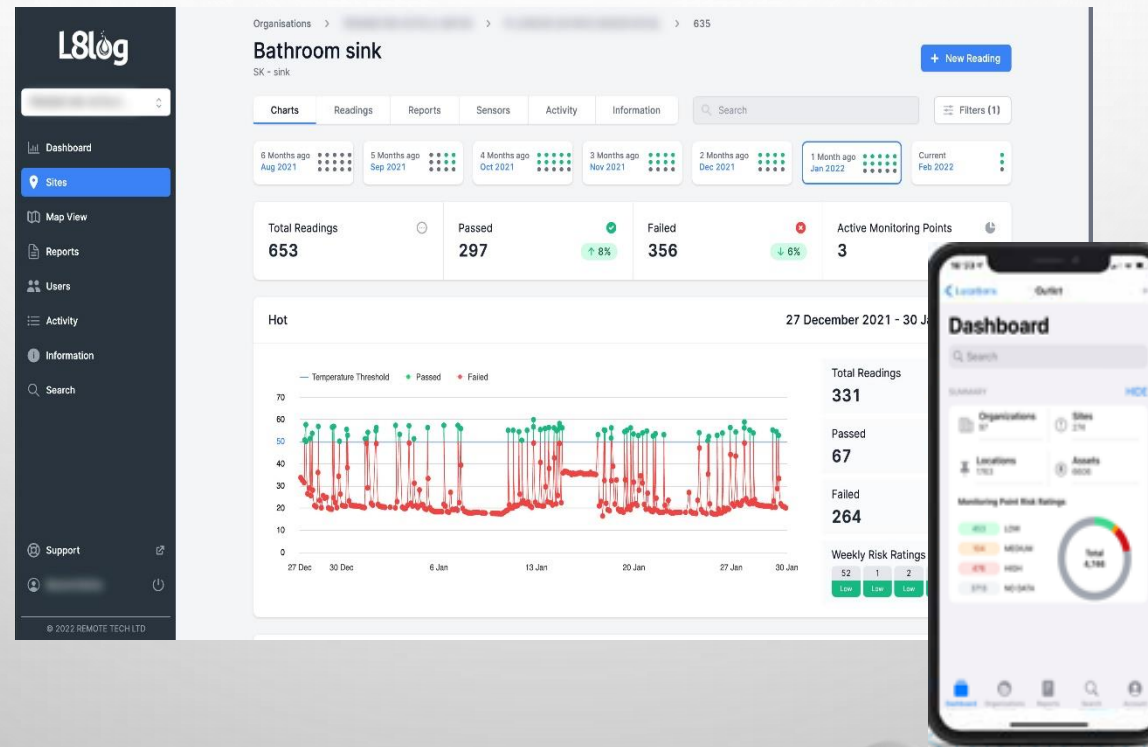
L8log

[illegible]

Dashboard
Sites
Map View
Reports
Users
Activity
Information
Search

Support
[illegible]

© 2022 REMOTE TECH LTD

Organisations > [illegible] > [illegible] > 635

Bathroom sink
SK - sink

+ New Reading

Charts | Readings | Reports | Sensors | Activity | Information

Search

Filters (1)

6 Months ago Aug 2021
5 Months ago Sep 2021
4 Months ago Oct 2021
3 Months ago Nov 2021
2 Months ago Dec 2021
1 Month ago Jan 2022
Current Feb 2022

Total Readings 653
Passed 297 ↑ 8%
Failed 356 ↓ 6%
Active Monitoring Points 3

Hot

27 December 2021 - 30 Ja

— Temperature Threshold • Passed • Failed

70
60
50
40
30
20
10
0

27 Dec 30 Dec 6 Jan 13 Jan 20 Jan 27 Jan 30 Jan

Total Readings 331
Passed 67
Failed 264
Weekly Risk Ratings

| 52 | 1 | 2 |
|---|---|---|
| Low | Low | Low |

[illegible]
Locations
Outlet

Dashboard

Search

SUMMARY
HIDE

Organizations 97
Sites 276
Locations 1763
Assets 6606

Monitoring Point Risk Ratings

453 LOW
104 MEDIUM
676 HIGH
3713 NO DATA

Total 4,946

Dashboard
Organizations
Reports
Search
Account